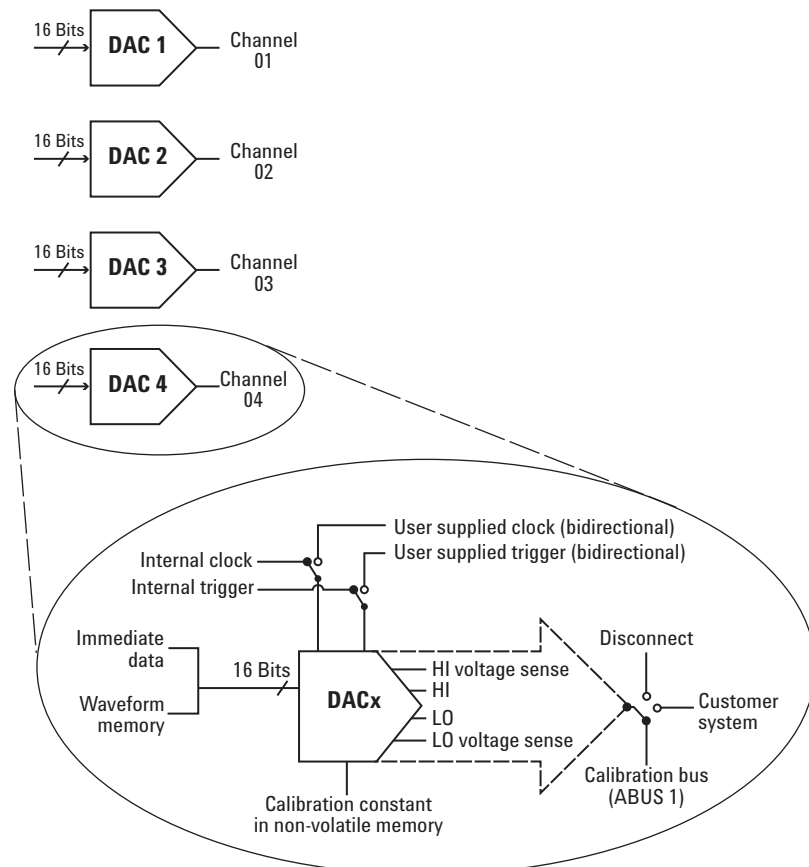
16 Bits
DAC 1
Channel 01

16 Bits
DAC 2
Channel 02

16 Bits
DAC 3
Channel 03

16 Bits
DAC 4
Channel 04

User supplied clock (bidirectional)
Internal clock
User supplied trigger (bidirectional)
Internal trigger

Immediate data
Waveform memory
16 Bits
DACx
HI voltage sense
HI
LO
LO voltage sense
Disconnect
Customer system
Calibration bus (ABUS 1)
Calibration constant in non-volatile memory